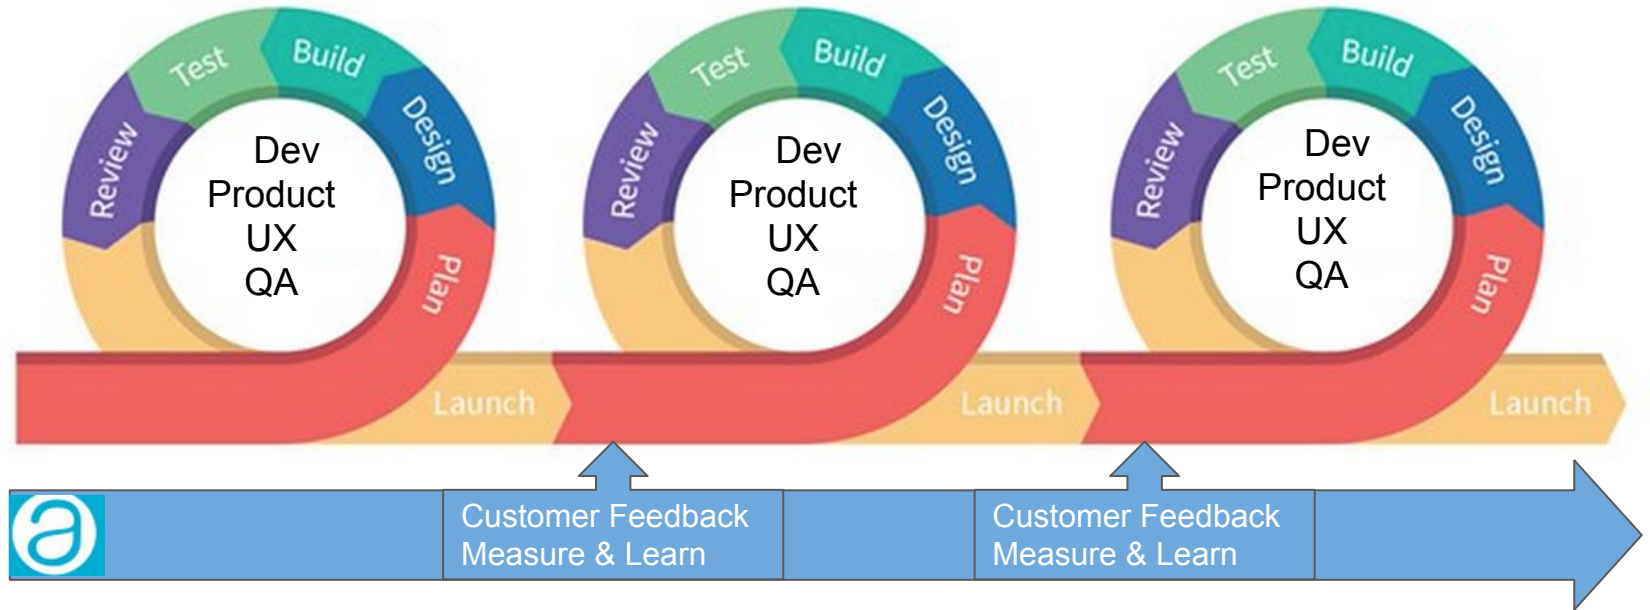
Test
Build
Review
Design
Dev
Product
UX
QA
Plan
Launch

Test
Build
Review
Design
Dev
Product
UX
QA
Plan
Launch

Test
Build
Review
Design
Dev
Product
UX
QA
Plan
Launch

Customer Feedback
Measure & Learn

Customer Feedback
Measure & Learn